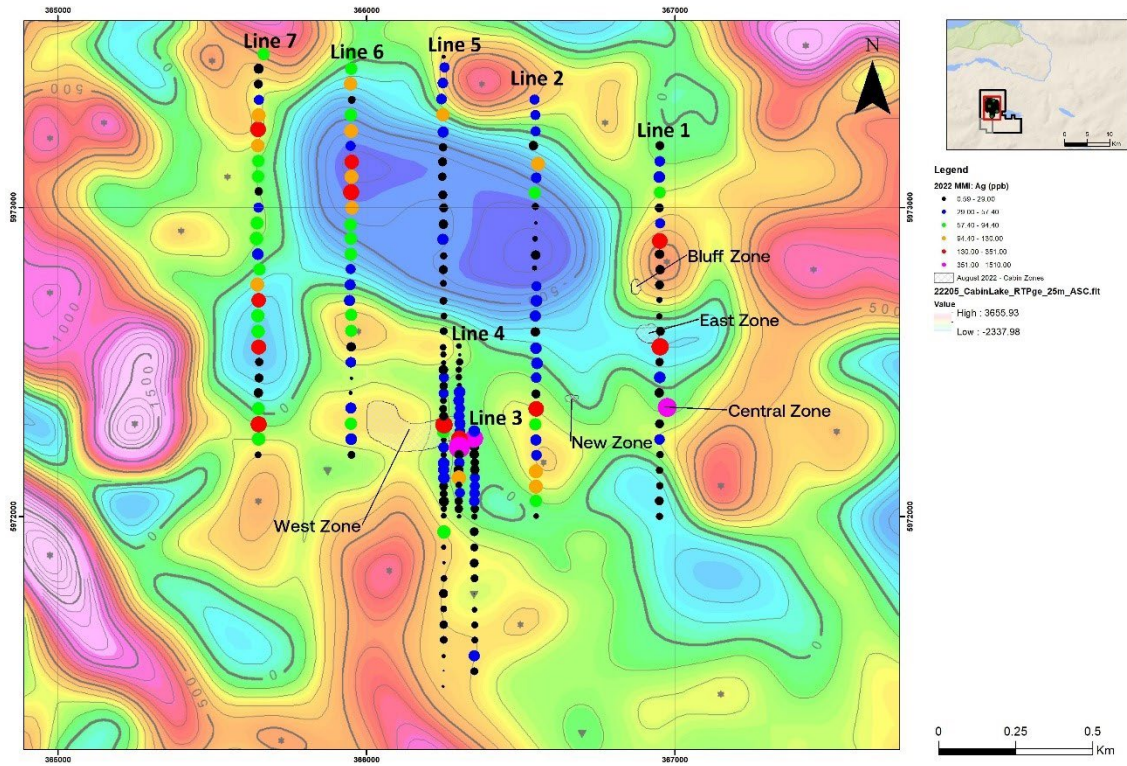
365000
366000
367000

Line 7
Line 6
Line 5
Line 2
Line 1
Line 4
Line 3

N

Bluff Zone
East Zone
Central Zone
New Zone
West Zone

500
1000
1500
0
500
0
0
500

5973000
5972000
5973000
5972000

365000
366000
367000

0 5 10 Km

Legend
2022 MMI: Ag (ppb)
0.99 - 29.00
29.00 - 57.40
57.40 - 94.40
94.40 - 130.00
130.00 - 351.00
351.00 - 1510.00
August 2022 - Cabin Zones
22205_CabinLake_RTPge_25m_ASC.flt
Value
High : 3655.93
Low : -2337.98

0 0.25 0.5 Km